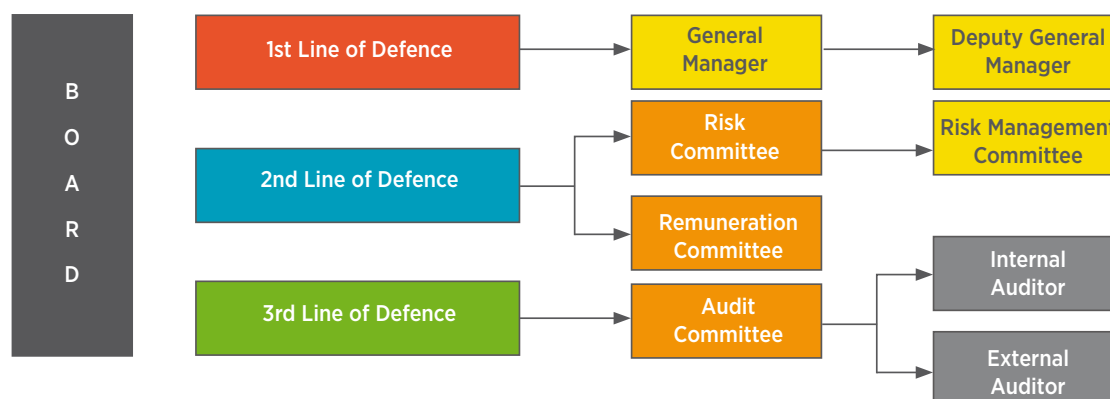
B
O
A
R
D

1st Line of Defence

General Manager

Deputy General Manager

2nd Line of Defence

Risk Committee

Risk Management Committee

Remuneration Committee

3rd Line of Defence

Audit Committee

Internal Auditor

External Auditor